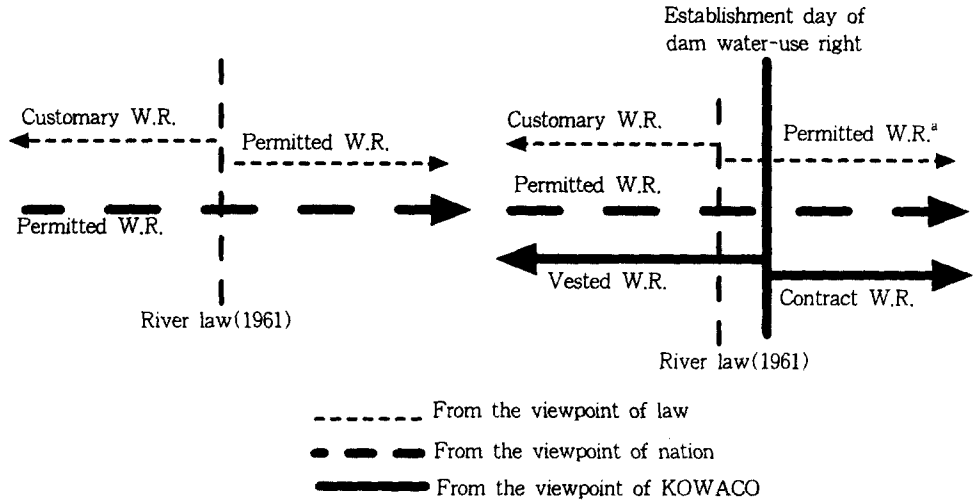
Establishment day of dam water-use right

Customary W.R.

Permitted W.R.

Permitted W.R.

River law(1961)

Customary W.R.

Permitted W.R.$^a$

Permitted W.R.

Vested W.R.

Contract W.R.

River law(1961)

From the viewpoint of law

From the viewpoint of nation

From the viewpoint of KOWACO